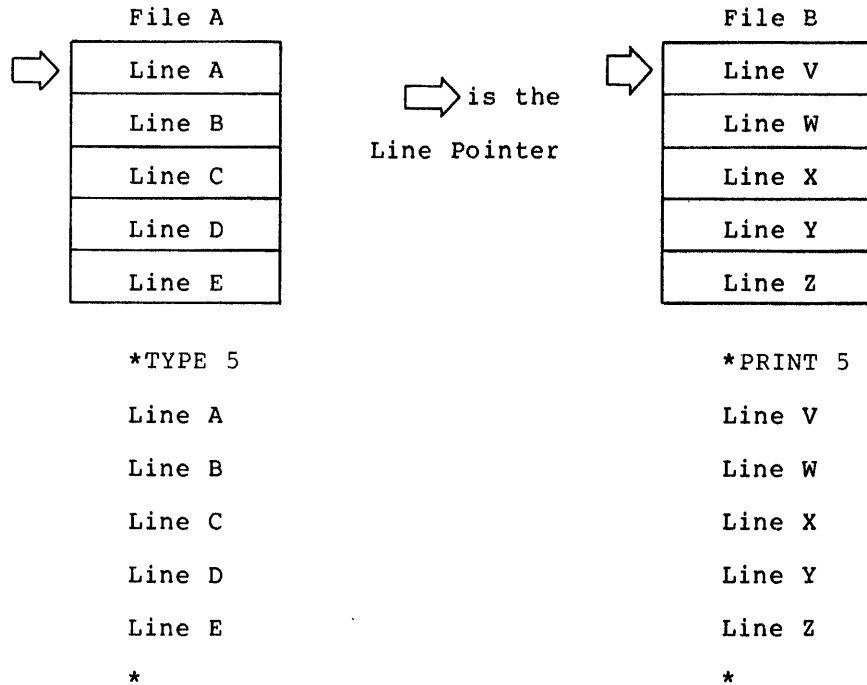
File A

| Line A |
|---|
| Line B |
| Line C |
| Line D |
| Line E |

is the Line Pointer

File B

| Line V |
|---|
| Line W |
| Line X |
| Line Y |
| Line Z |

*TYPE 5
Line A
Line B
Line C
Line D
Line E
*

*PRINT 5
Line V
Line W
Line X
Line Y
Line Z
*